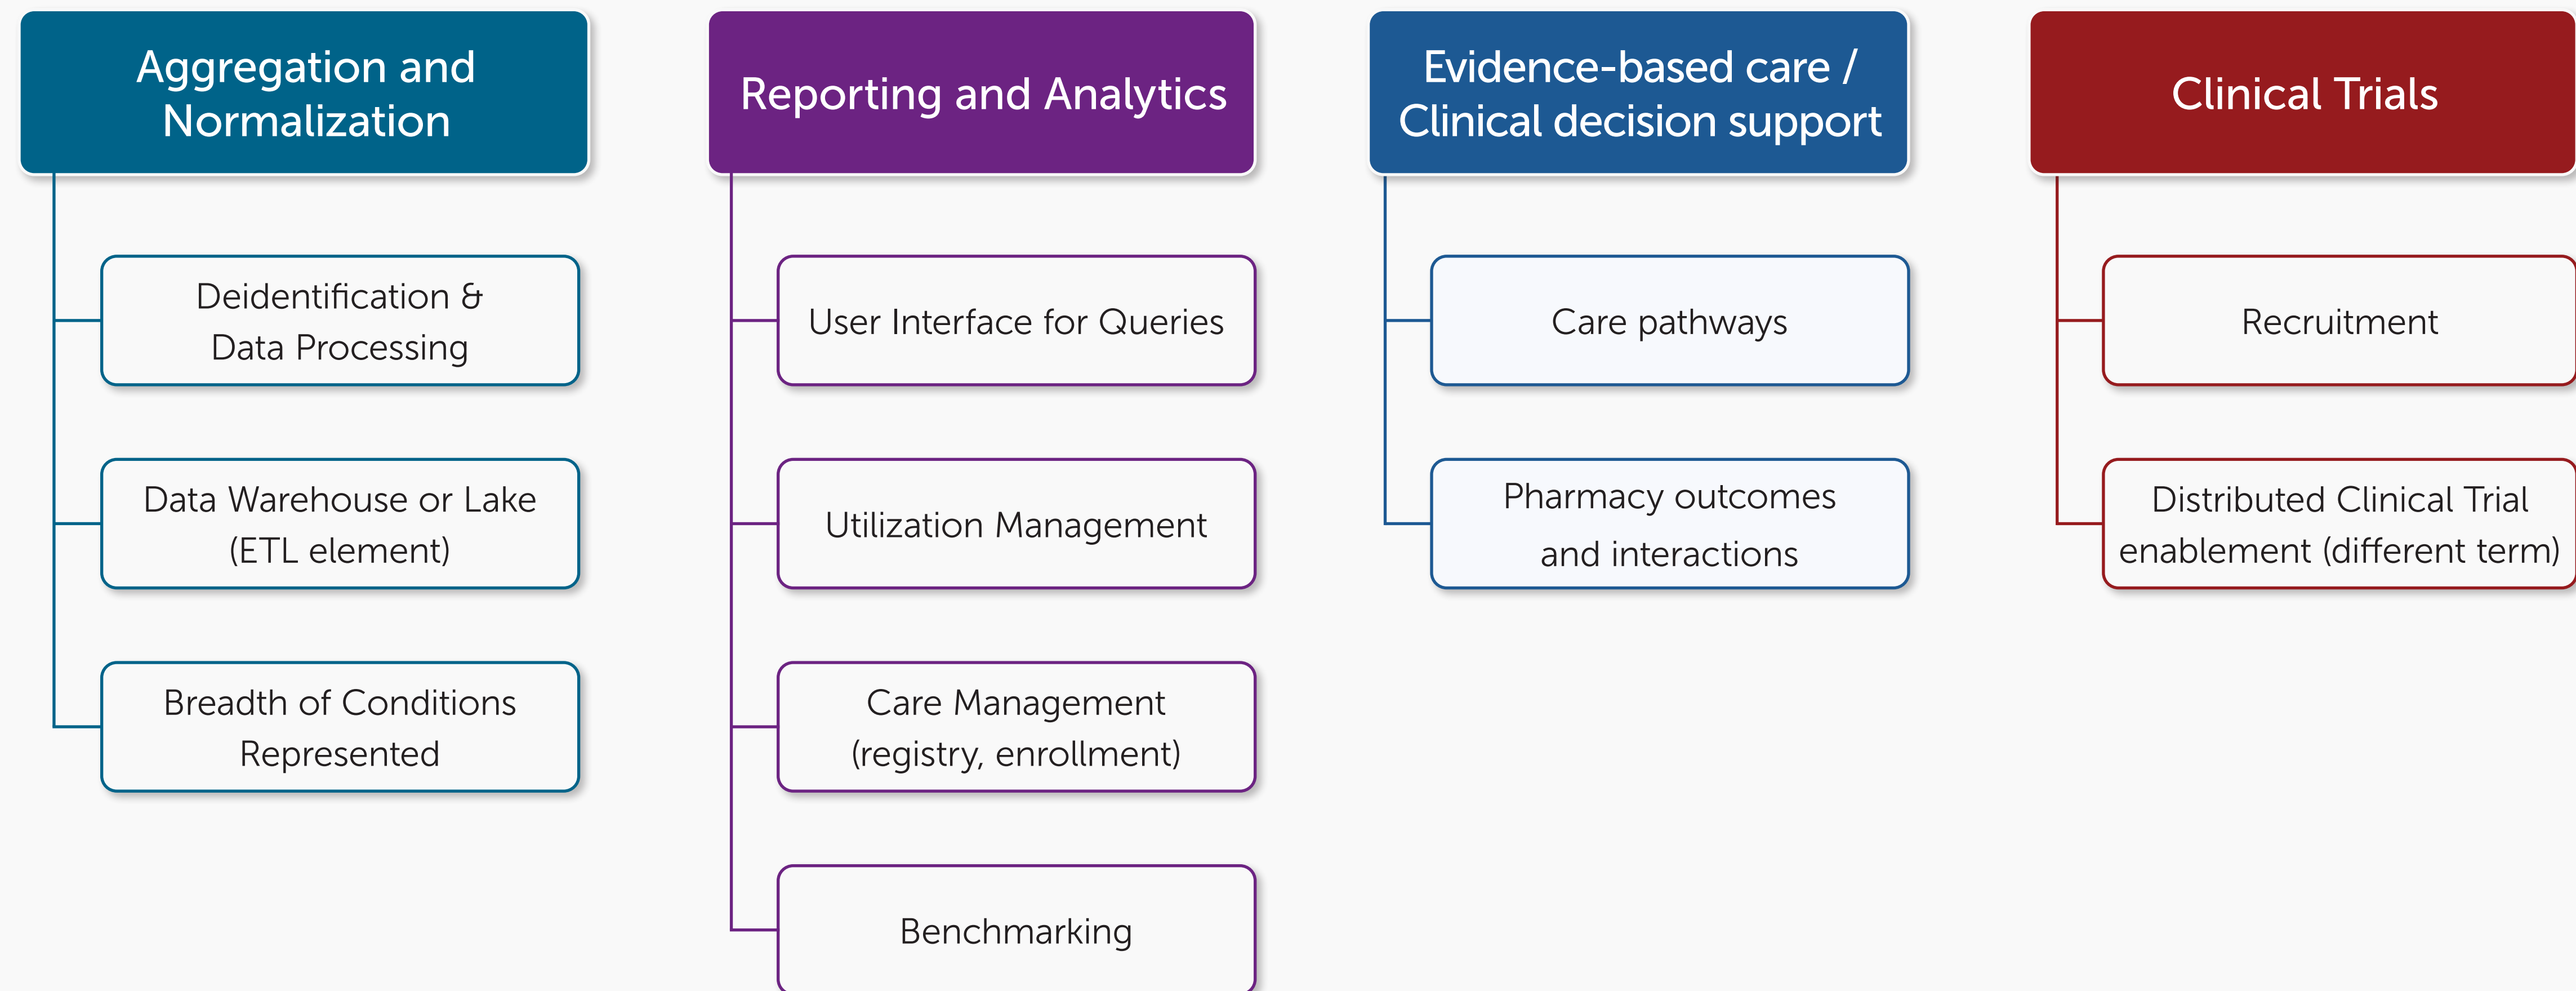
Aggregation and Normalization

Deidentification & Data Processing

Data Warehouse or Lake (ETL element)

Breadth of Conditions Represented

Reporting and Analytics

User Interface for Queries

Utilization Management

Care Management (registry, enrollment)

Benchmarking

Evidence-based care / Clinical decision support

Care pathways

Pharmacy outcomes and interactions

Clinical Trials

Recruitment

Distributed Clinical Trial enablement (different term)